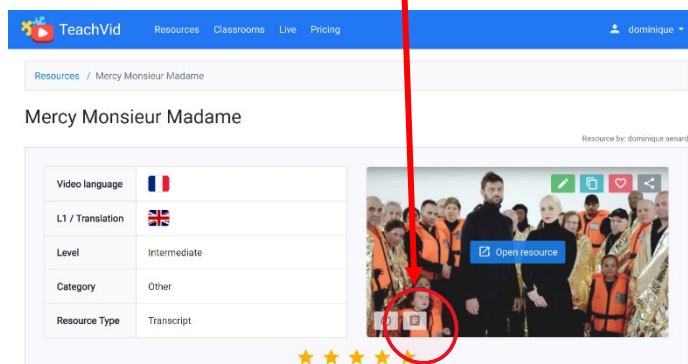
TeachVid Resources Classrooms Live Pricing

dominique

Resources / Mercy Monsieur Madame

Mercy Monsieur Madame

Resource by: dominique senard

| Video language | |
|---|---|
| L1 / Translation | |
| Level | Intermediate |
| Category | Other |
| Resource Type | Transcript |

Open resource